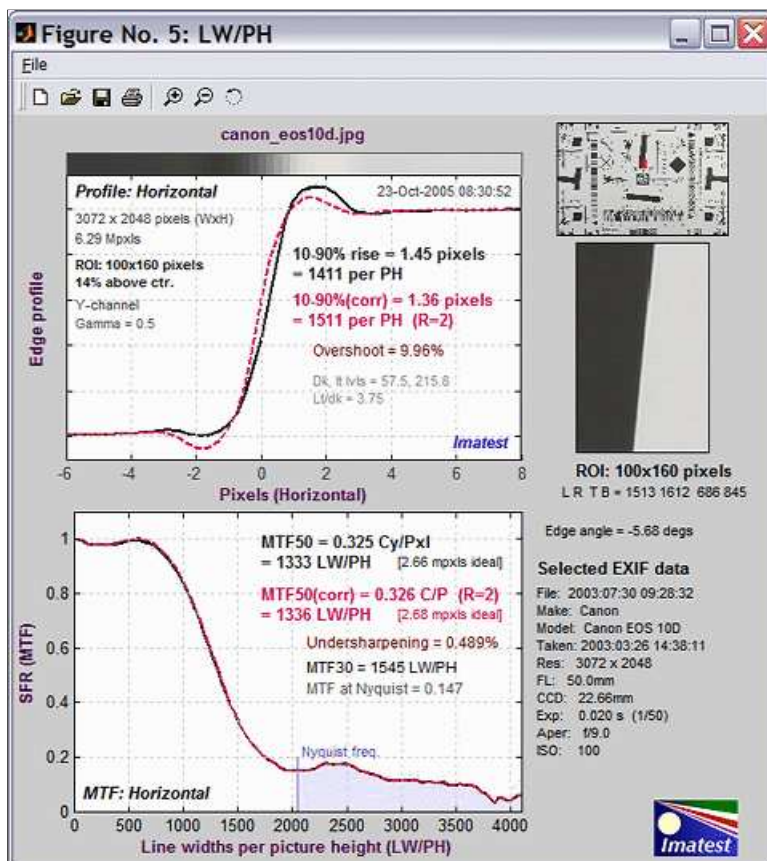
Figure No. 5: LW/PH

File

canon_eos10d.jpg

Profile: Horizontal

23-Oct-2005 08:30:52

3072 x 2048 pixels (WxH)
6.29 Mpxls

ROI: 100x160 pixels
14% above ctr.

Y-channel
Gamma = 0.5

10-90% rise = 1.45 pixels
= 1411 per PH

10-90%(corr) = 1.36 pixels
= 1511 per PH (R=2)

Overshoot = 9.96%

Dk, lt lvls = 57.5, 215.8
Lt/dk = 3.75

Imatest

Edge profile

-6 -4 -2 0 2 4 6 8

Pixels (Horizontal)

ROI: 100x160 pixels
L R T B = 1513 1612 686 845

Edge angle = -5.68 degs

MTF50 = 0.325 Cy/Pxl
= 1333 LW/PH [2.66 mpxls ideal]

MTF50(corr) = 0.326 C/P (R=2)
= 1336 LW/PH [2.68 mpxls ideal]

Undersharpening = 0.489%

MTF30 = 1545 LW/PH

MTF at Nyquist = 0.147

Nyquist freq.

MTF: Horizontal

SFR (MTF)

1 0.8 0.6 0.4 0.2 0

0 500 1000 1500 2000 2500 3000 3500 4000

Line widths per picture height (LW/PH)

Selected EXIF data
File: 2003:07:30 09:28:32
Make: Canon
Model: Canon EOS 10D
Taken: 2003:03:26 14:38:11
Res: 3072 x 2048
FL: 50.0mm
CCD: 22.66mm
Exp: 0.020 s (1/50)
Aper: f/9.0
ISO: 100

Imatest